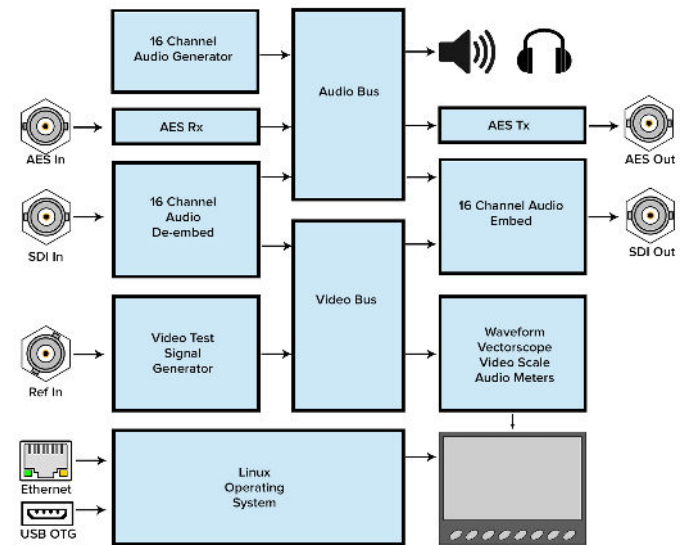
16 Channel Audio Generator

Audio Bus

AES In

AES Rx

AES Tx

AES Out

16 Channel Audio De-embed

16 Channel Audio Embed

SDI In

SDI Out

Video Bus

Ref In

Video Test Signal Generator

Waveform Vectorscope Video Scale Audio Meters

Ethernet

Linux Operating System

USB OTG